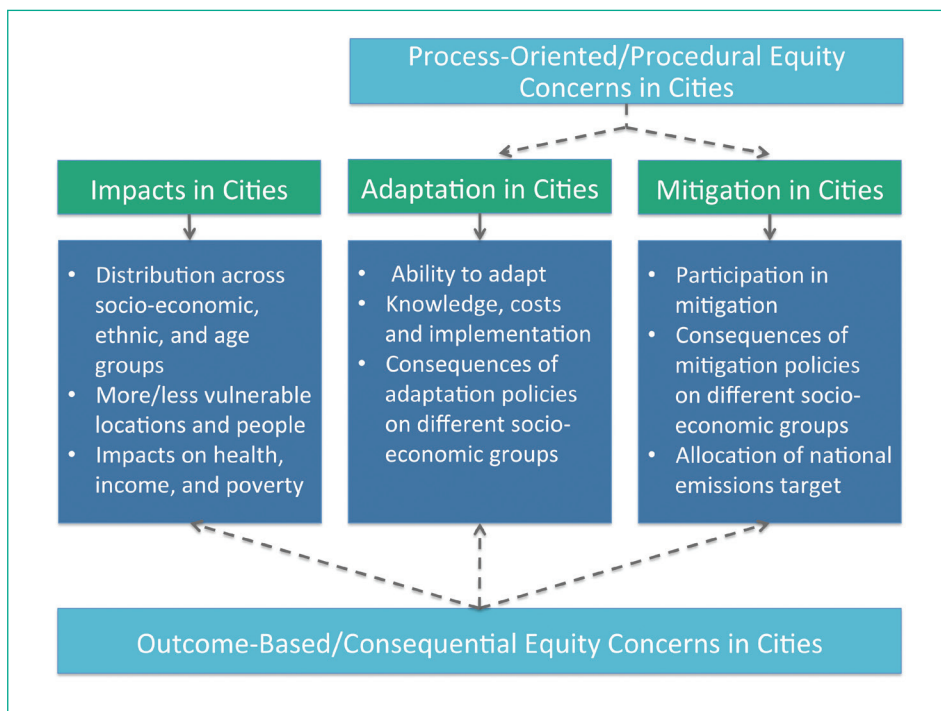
Process-Oriented/Procedural Equity Concerns in Cities

Impacts in Cities

- Distribution across socio-economic, ethnic, and age groups
- More/less vulnerable locations and people
- Impacts on health, income, and poverty

Adaptation in Cities

- Ability to adapt
- Knowledge, costs and implementation
- Consequences of adaptation policies on different socio-economic groups

Mitigation in Cities

- Participation in mitigation
- Consequences of mitigation policies on different socio-economic groups
- Allocation of national emissions target

Outcome-Based/Consequential Equity Concerns in Cities